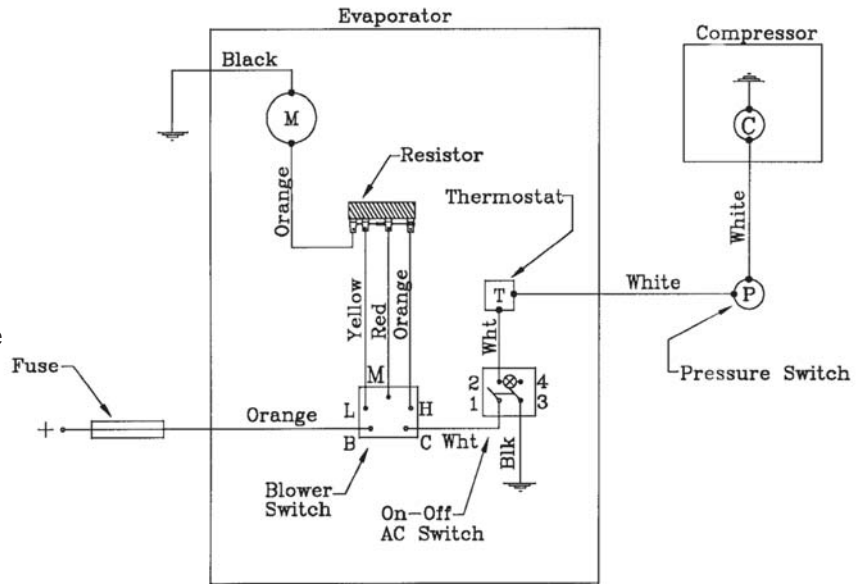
Evaporator

Compressor

Black

M

C

Resistor

Orange

Thermostat

White

Yellow

Red

Orange

T

White

P

Wht

M

Pressure Switch

Fuse

2

4

1

3

L

H

+

Orange

B

C

Wht

Blk

Blower Switch

On-Off AC Switch